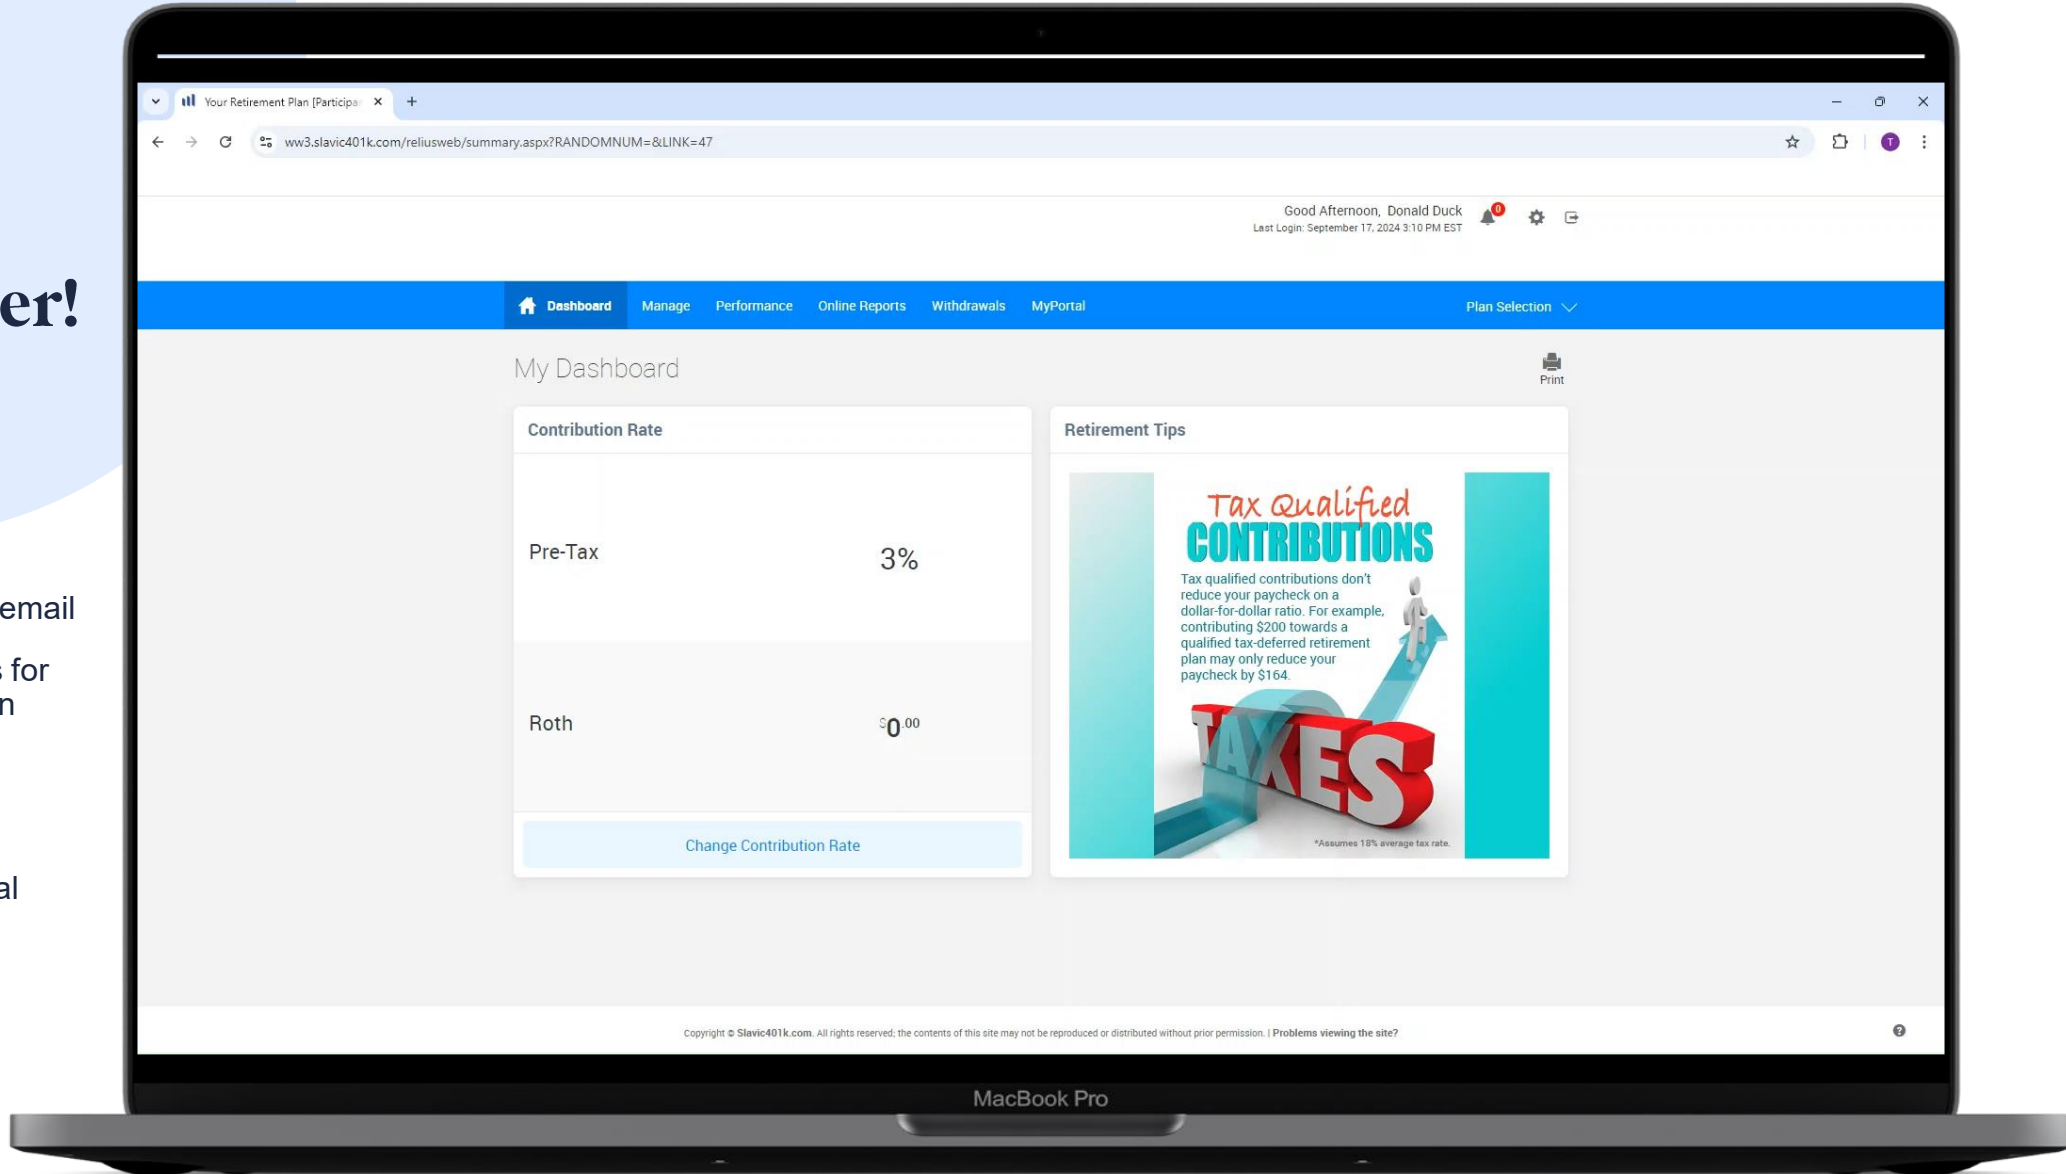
er!

email

for
n

al

Your Retirement Plan [Participa ×

+

ww3.slavic401k.com/reliusweb/summary.aspx?RANDOMNUM=&LINK=47

T

Good Afternoon, Donald Duck
Last Login: September 17, 2024 3:10 PM EST

0

Dashboard Manage Performance Online Reports Withdrawals MyPortal

Plan Selection

My Dashboard

Print

Contribution Rate

Pre-Tax 3%

Roth $0.00

Change Contribution Rate

Retirement Tips

Tax Qualified CONTRIBUTIONS

Tax qualified contributions don't reduce your paycheck on a dollar-for-dollar ratio. For example, contributing $200 towards a qualified tax-deferred retirement plan may only reduce your paycheck by $164.

TAXES

*Assumes 18% average tax rate.

Copyright © Slavic401k.com. All rights reserved; the contents of this site may not be reproduced or distributed without prior permission. | Problems viewing the site?

MacBook Pro